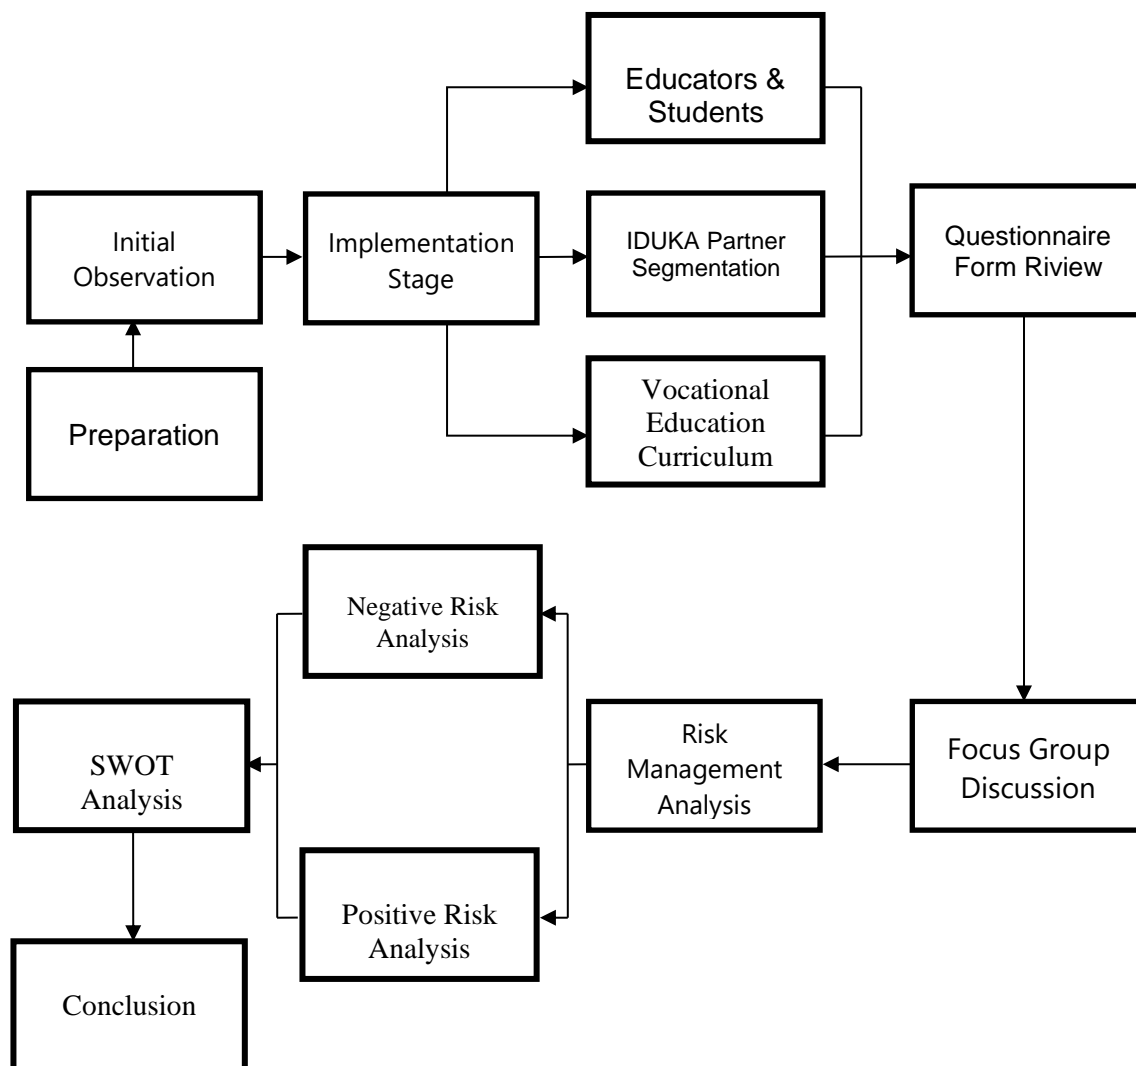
Preparation

Initial Observation

Implementation Stage

Educators & Students

IDUKA Partner Segmentation

Vocational Education Curriculum

Questionnaire Form Riview

Focus Group Discussion

Risk Management Analysis

Negative Risk Analysis

Positive Risk Analysis

SWOT Analysis

Conclusion